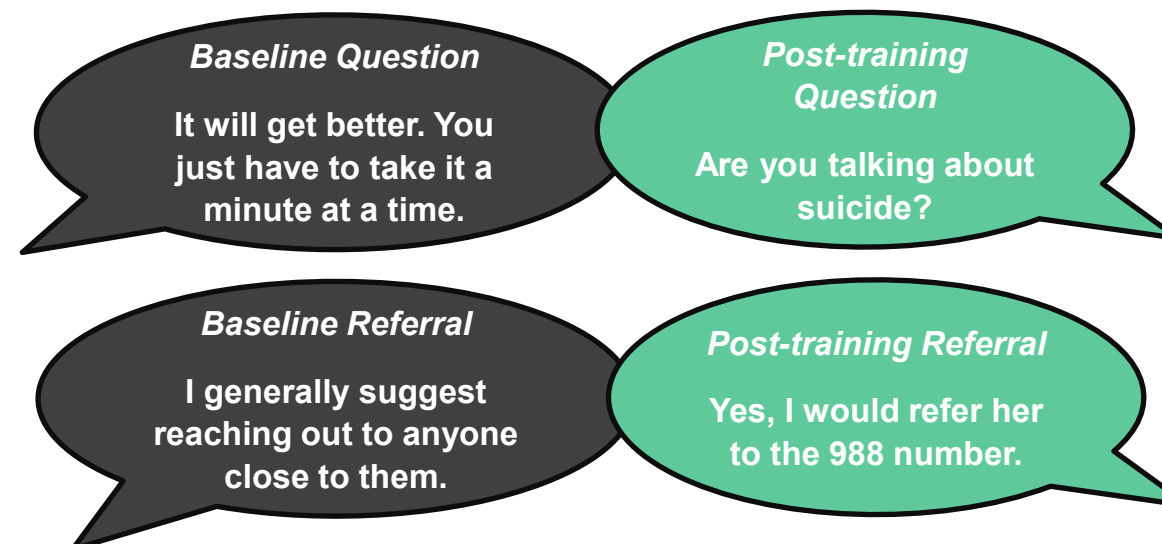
Baseline Question

It will get better. You just have to take it a minute at a time.

Post-training Question

Are you talking about suicide?

Baseline Referral

I generally suggest reaching out to anyone close to them.

Post-training Referral

Yes, I would refer her to the 988 number.